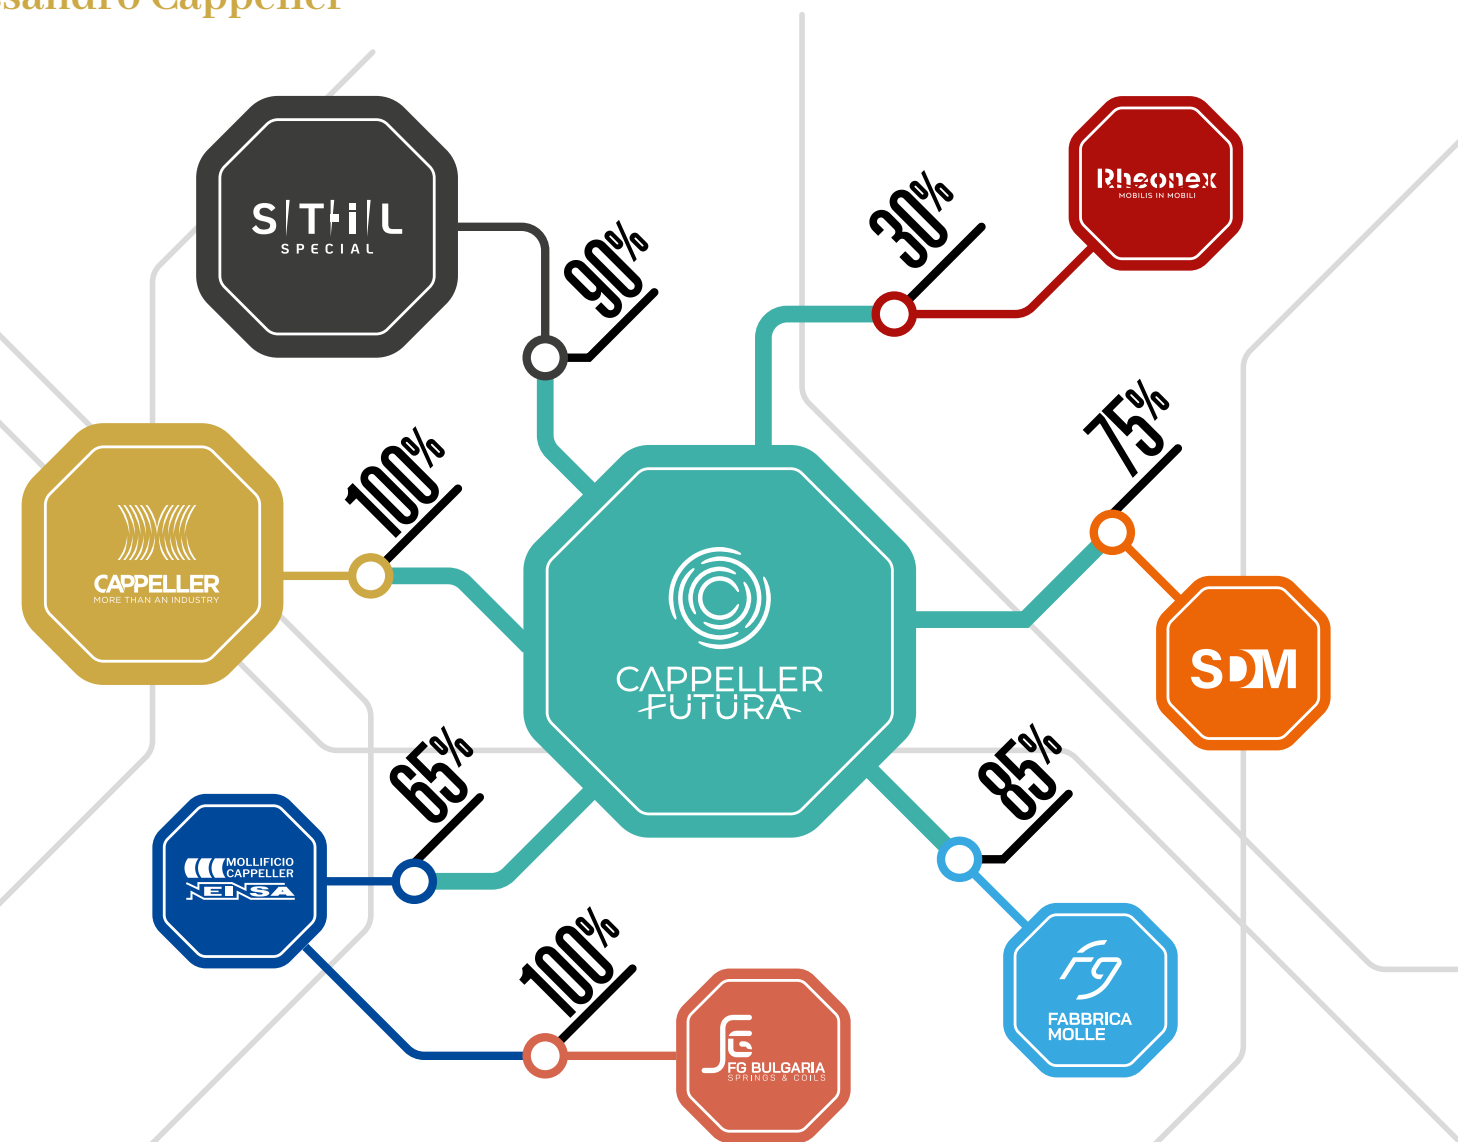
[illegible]sandro Cappeller

STIL
SPECIAL

90%

Rheonex
MOBILIS IN MOBILI

30%

CAPPELLER
MORE THAN AN INDUSTRY

100%

CAPPELLER
FUTURA

75%

SDM

65%

MOLLIFICIO
CAPPELLER
NEISA

85%

100%

FG
FABBRICA
MOLLE

FG BULGARIA
SPRINGS & COILS